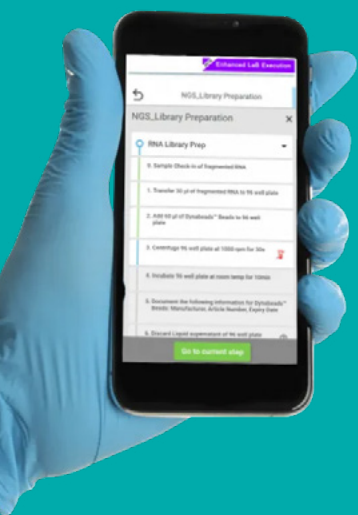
Enhanced Lab Execution

NGS_Library Preparation

NGS_Library Preparation

RNA Library Prep

0. Sample Check-in of fragmented RNA

1. Transfer 50 µl of fragmented RNA to 96 well plate

2. Add 90 µl of Dynabeads™ Beads to 96 well plate

3. Centrifuge 96 well plate at 1000 rpm for 5m

4. Incubate 96 well plate at room temp for 10min

5. Document the following information for Dynabeads™ Beads: Manufacturer, Article Number, Expiry Date

6. Discard Liquid supernatant of 96 well plate

Go to current step